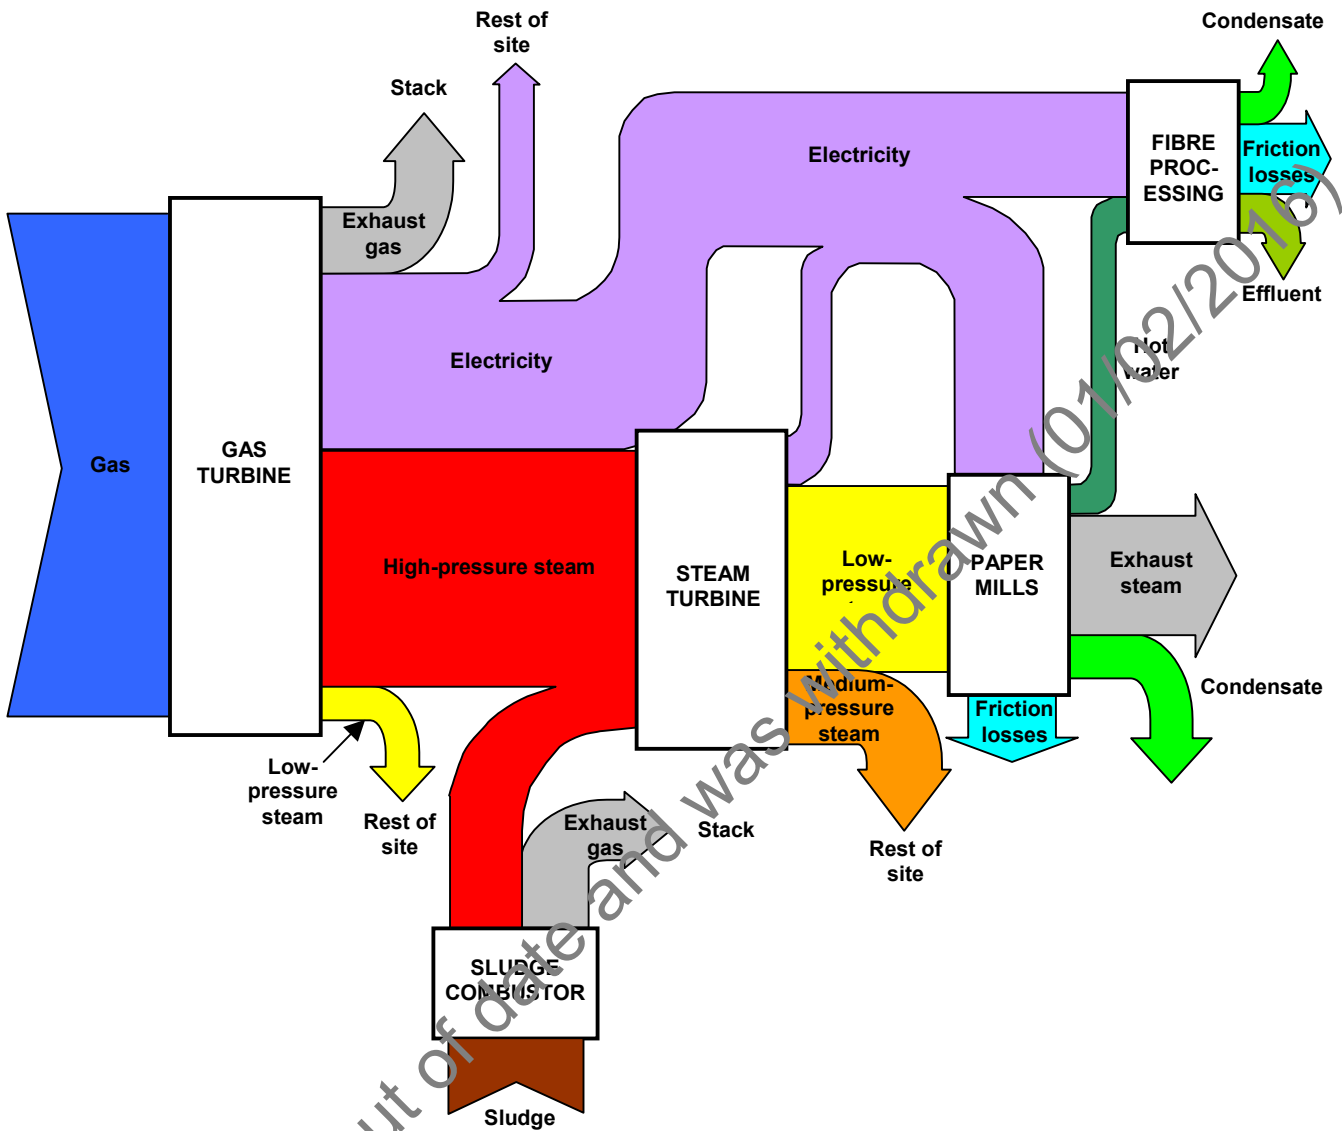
Rest of site

Condensate

Stack

Electricity

FIBRE PROC-ESSING

Friction losses

Exhaust gas

Effluent

Electricity

Hot water

Gas

GAS TURBINE

High-pressure steam

STEAM TURBINE

Low-pressure steam

PAPER MILLS

Exhaust steam

Medium-pressure steam

Friction losses

Condensate

Low-pressure steam

Rest of site

Exhaust gas

Stack

Rest of site

SLUDGE COMBUSTOR

Sludge

ut of date and was withdrawn (01/02/2016)